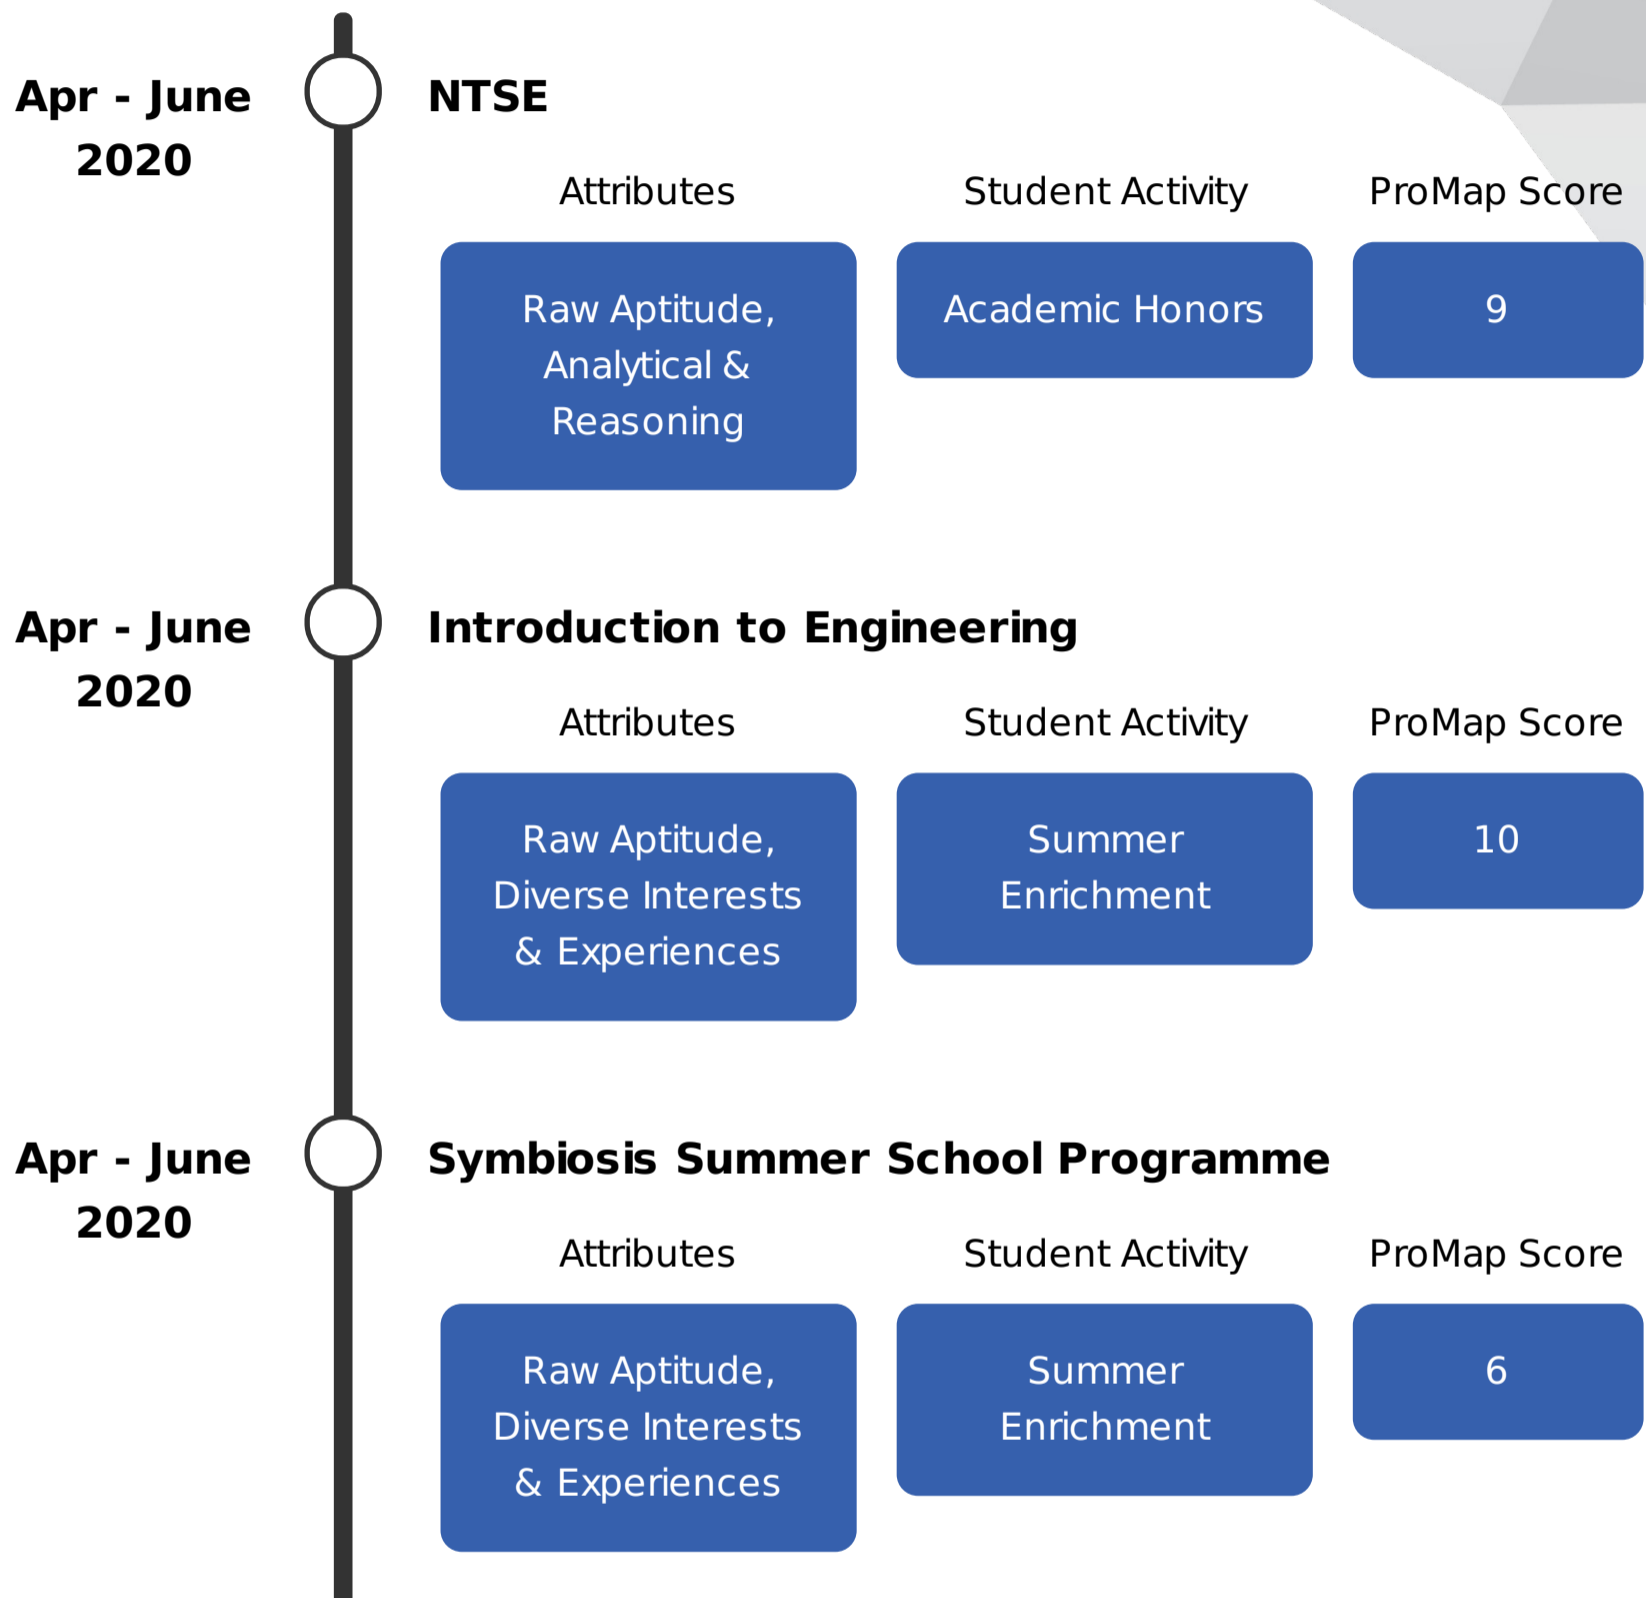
Apr - June 2020

NTSE

Attributes
Student Activity
ProMap Score

Raw Aptitude, Analytical & Reasoning
Academic Honors
9

Apr - June 2020

Introduction to Engineering

Attributes
Student Activity
ProMap Score

Raw Aptitude, Diverse Interests & Experiences
Summer Enrichment
10

Apr - June 2020

Symbiosis Summer School Programme

Attributes
Student Activity
ProMap Score

Raw Aptitude, Diverse Interests & Experiences
Summer Enrichment
6